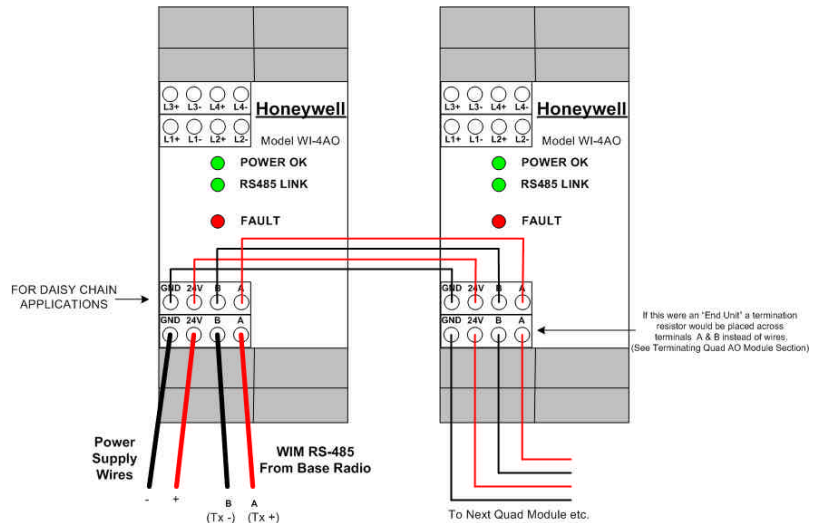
L3+ L3- L4+ L4-
L1+ L1- L2+ L2-
Honeywell
Model WI-4AO
POWER OK
RS485 LINK
FAULT

L3+ L3- L4+ L4-
L1+ L1- L2+ L2-
Honeywell
Model WI-4AO
POWER OK
RS485 LINK
FAULT

FOR DAISY CHAIN APPLICATIONS

GND 24V B A
GND 24V B A

GND 24V B A
GND 24V B A

If this were an 'End Unit' a termination resistor would be placed across terminals A & B instead of wires. (See Terminating Quad AO Module Section)

Power Supply Wires
- +

WIM RS-485 From Base Radio
B (Tx -)
A (Tx +)

To Next Quad Module etc.